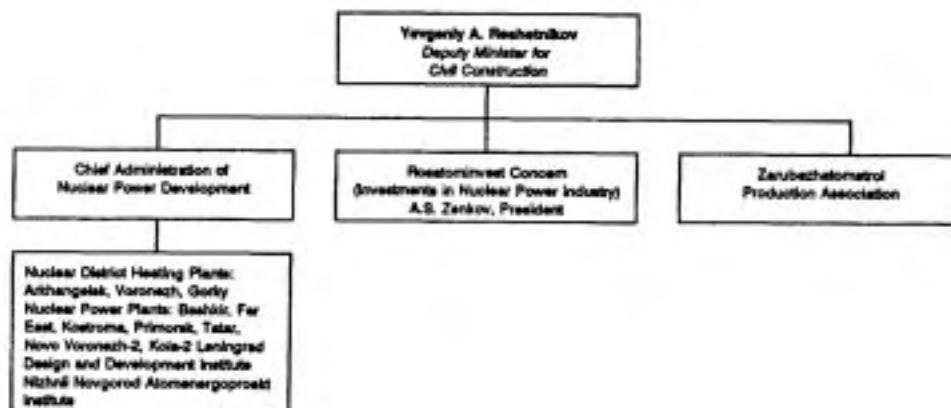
Yevgeniy A. Reshetnikov
Deputy Minister for
Civil Construction

Chief Administration of
Nuclear Power Development

Rosatominvest Concern
(Investments in Nuclear Power Industry)
A.S. Zenkov, President

Zarubezhatomatrol
Production Association

Nuclear District Heating Plants:
Arkhangelsk, Voronezh, Gorky
Nuclear Power Plants: Bashkir, Far East, Kostroma, Primorsk, Tatar, Novo Voronezh-2, Kola-2 Leningrad Design and Development Institute
Nizhnii Novgorod Atomenergoproekt Institute